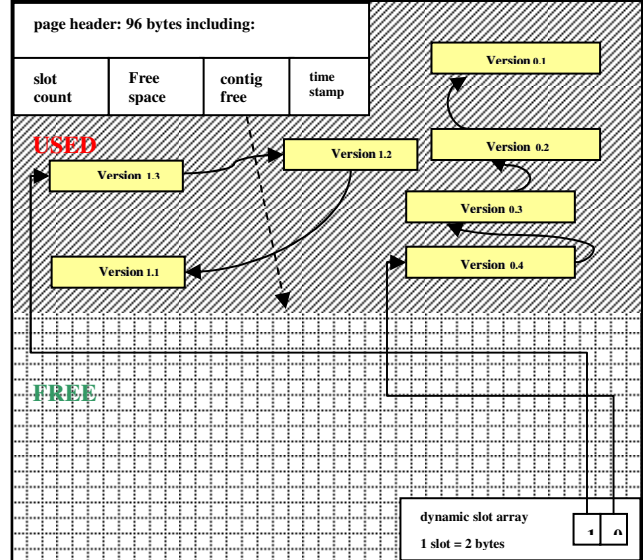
page header: 96 bytes including:

| slot count | Free space | contig free | time stamp |
|---|---|---|---|

USED

Version 1.3

Version 1.2

Version 1.1

Version 0.1

Version 0.2

Version 0.3

Version 0.4

FREE

dynamic slot array

1 slot = 2 bytes

1

0